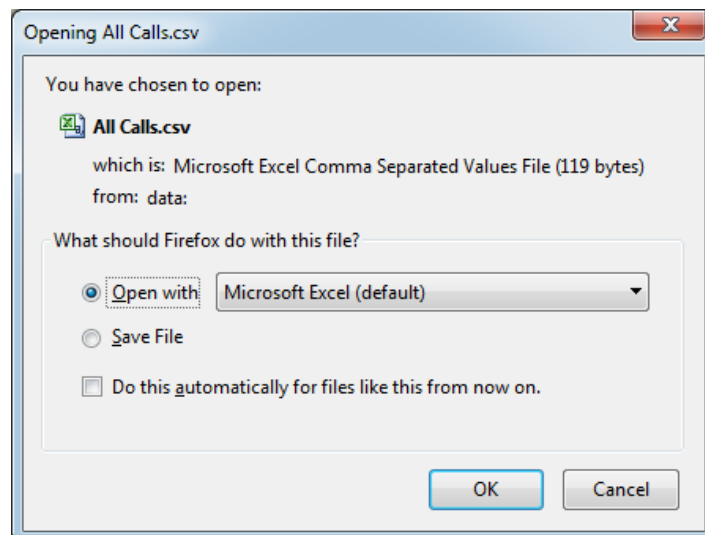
Opening All Calls.csv

You have chosen to open:

All Calls.csv

which is: Microsoft Excel Comma Separated Values File (119 bytes)
from: data:

What should Firefox do with this file?

Open with Microsoft Excel (default)

Save File

Do this automatically for files like this from now on.

OK Cancel